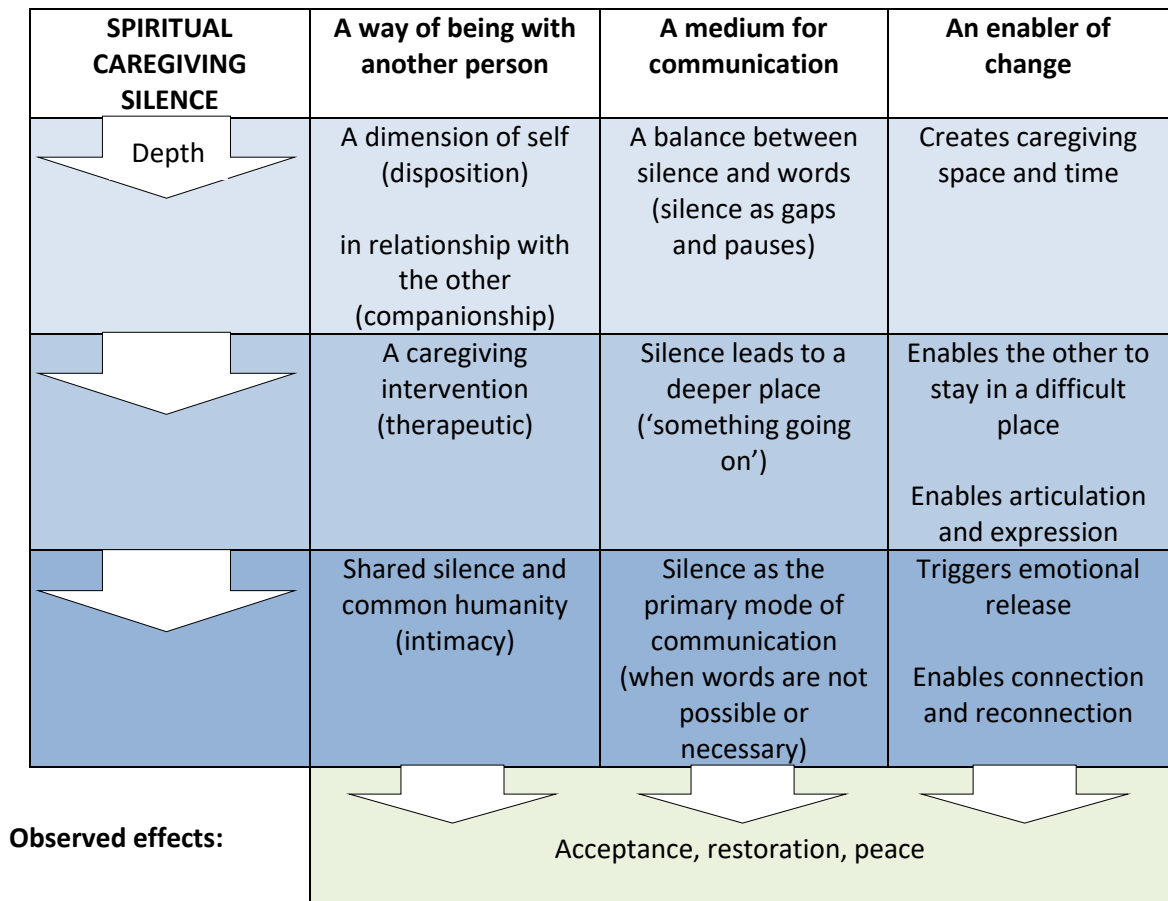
| SPIRITUAL CAREGIVING SILENCE | A way of being with another person | A medium for communication | An enabler of change |
|---|---|---|---|
| Depth | A dimension of self (disposition) in relationship with the other (companionship) | A balance between silence and words (silence as gaps and pauses) | Creates caregiving space and time |
| | A caregiving intervention (therapeutic) | Silence leads to a deeper place ('something going on') | Enables the other to stay in a difficult place Enables articulation and expression |
| | Shared silence and common humanity (intimacy) | Silence as the primary mode of communication (when words are not possible or necessary) | Triggers emotional release Enables connection and reconnection |

Observed effects:

Acceptance, restoration, peace